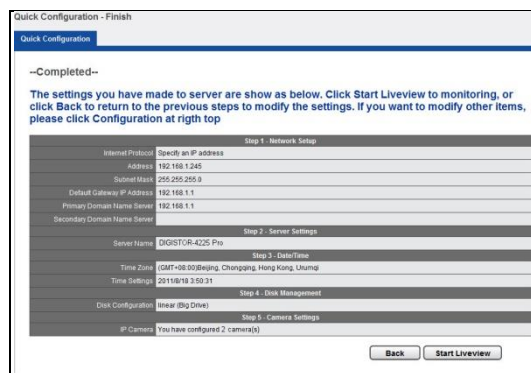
Quick Configuration - Finish

Quick Configuration

--Completed--

The settings you have made to server are show as below. Click Start Liveview to monitoring, or click Back to return to the previous steps to modify the settings. If you want to modify other items, please click Configuration at rigth top

| Step 1 - Network Setup | |
|---|---|
| Internet Protocol | Specify an IP address |
| Address | 192.168.1.245 |
| Subnet Mask | 255.255.255.0 |
| Default Gateway IP Address | 192.168.1.1 |
| Primary Domain Name Server | 192.168.1.1 |
| Secondary Domain Name Server | |
| Step 2 - Server Settings | |
| Server Name | DIGISTOR-4225 Pro |
| Step 3 - Date/Time | |
| Time Zone | (GMT+08:00)Beijing, Chongqing, Hong Kong, Urumqi |
| Time Settings | 2011/8/18 3:50:31 |
| Step 4 - Disk Management | |
| Disk Configuration | linear (Big Drive) |
| Step 5 - Camera Settings | |
| IP Camera | You have configured 2 camera(s) |

Back Start Liveview